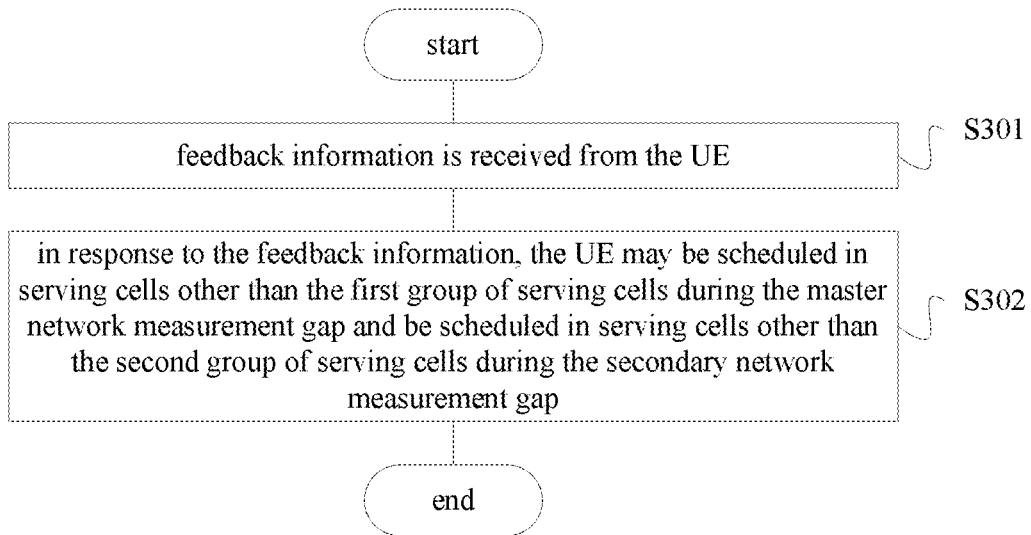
start

feedback information is received from the UE

S301

in response to the feedback information, the UE may be scheduled in serving cells other than the first group of serving cells during the master network measurement gap and be scheduled in serving cells other than the second group of serving cells during the secondary network measurement gap

S302

end